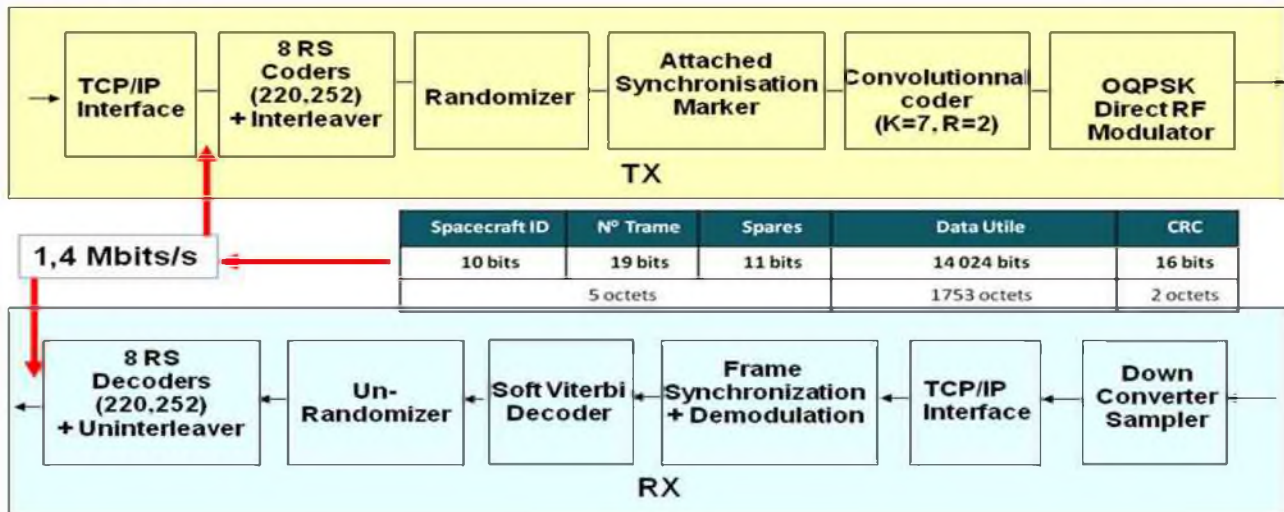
TCP/IP Interface

8 RS Coders (220,252) + Interleaver

Randomizer

Attached Synchronisation Marker

Convolutionnal coder (K=7, R=2)

OQPSK Direct RF Modulator

TX

1,4 Mbits/s

| Spacecraft ID | N° Trame | Spares | Data Utile | CRC |
|---|---|---|---|---|
| 10 bits | 19 bits | 11 bits | 14 024 bits | 16 bits |
| 5 octets | | | 1753 octets | 2 octets |

8 RS Decoders (220,252) + Uninterleaver

Un-Randomizer

Soft Viterbi Decoder

Frame Synchronization + Demodulation

TCP/IP Interface

Down Converter Sampler

RX